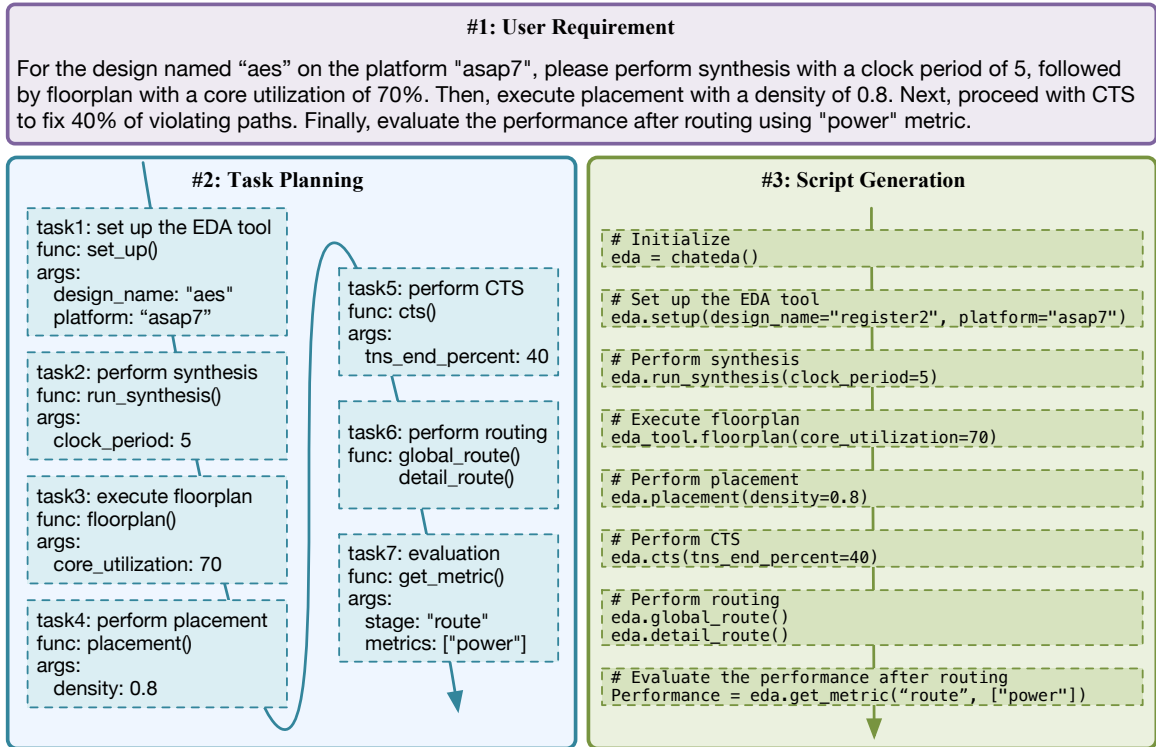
#1: User Requirement

For the design named “aes” on the platform "asap7", please perform synthesis with a clock period of 5, followed by floorplan with a core utilization of 70%. Then, execute placement with a density of 0.8. Next, proceed with CTS to fix 40% of violating paths. Finally, evaluate the performance after routing using "power" metric.

#2: Task Planning

task1: set up the EDA tool
func: set_up()
args:
design_name: "aes"
platform: “asap7”

task2: perform synthesis
func: run_synthesis()
args:
clock_period: 5

task3: execute floorplan
func: floorplan()
args:
core_utilization: 70

task4: perform placement
func: placement()
args:
density: 0.8

task5: perform CTS
func: cts()
args:
tns_end_percent: 40

task6: perform routing
func: global_route()
detail_route()

task7: evaluation
func: get_metric()
args:
stage: "route"
metrics: ["power"]

#3: Script Generation

# Initialize
eda = chateda()

# Set up the EDA tool
eda.setup(design_name="register2", platform="asap7")

# Perform synthesis
eda.run_synthesis(clock_period=5)

# Execute floorplan
eda_tool.floorplan(core_utilization=70)

# Perform placement
eda.placement(density=0.8)

# Perform CTS
eda.cts(tns_end_percent=40)

# Perform routing
eda.global_route()
eda.detail_route()

# Evaluate the performance after routing
Performance = eda.get_metric(“route”, ["power"])